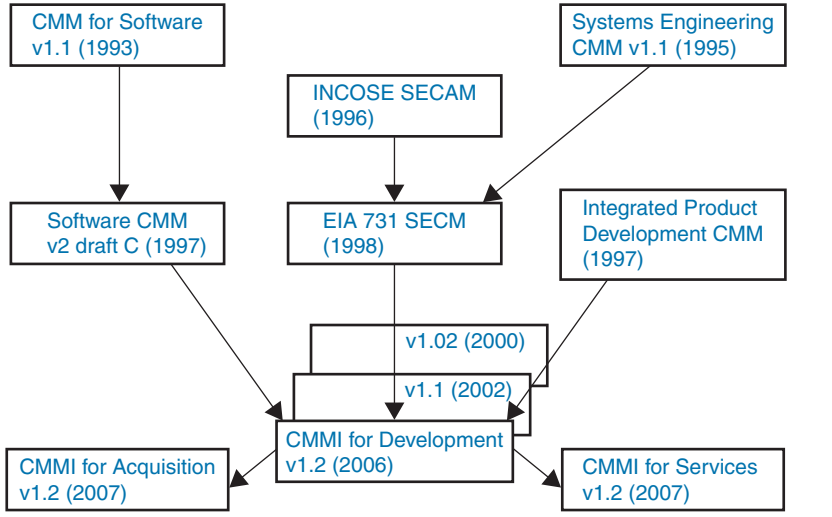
CMM for Software
v1.1 (1993)

Systems Engineering
CMM v1.1 (1995)

INCOSE SECAM
(1996)

Software CMM
v2 draft C (1997)

EIA 731 SECM
(1998)

Integrated Product
Development CMM
(1997)

v1.02 (2000)

v1.1 (2002)

CMMI for Development
v1.2 (2006)

CMMI for Acquisition
v1.2 (2007)

CMMI for Services
v1.2 (2007)